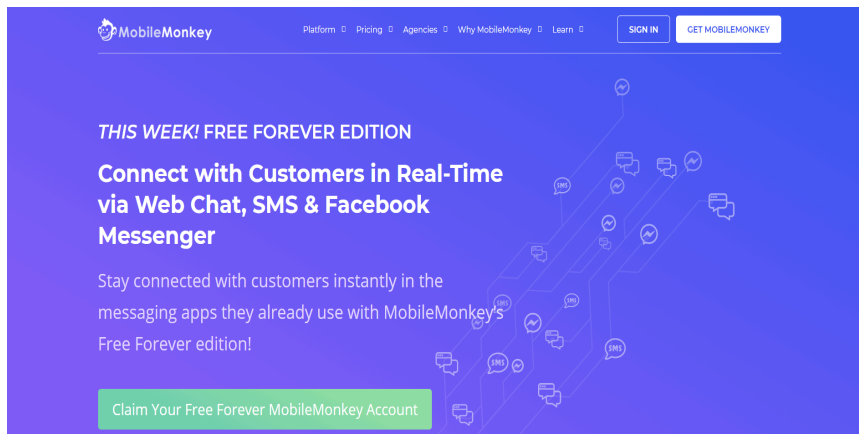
MobileMonkey

Platform Pricing Agencies Why MobileMonkey Learn

SIGN IN

GET MOBILEMONKEY

THIS WEEK! FREE FOREVER EDITION

Connect with Customers in Real-Time via Web Chat, SMS & Facebook Messenger

Stay connected with customers instantly in the messaging apps they already use with MobileMonkey's Free Forever edition!

Claim Your Free Forever MobileMonkey Account

SMS SMS SMS SMS SMS